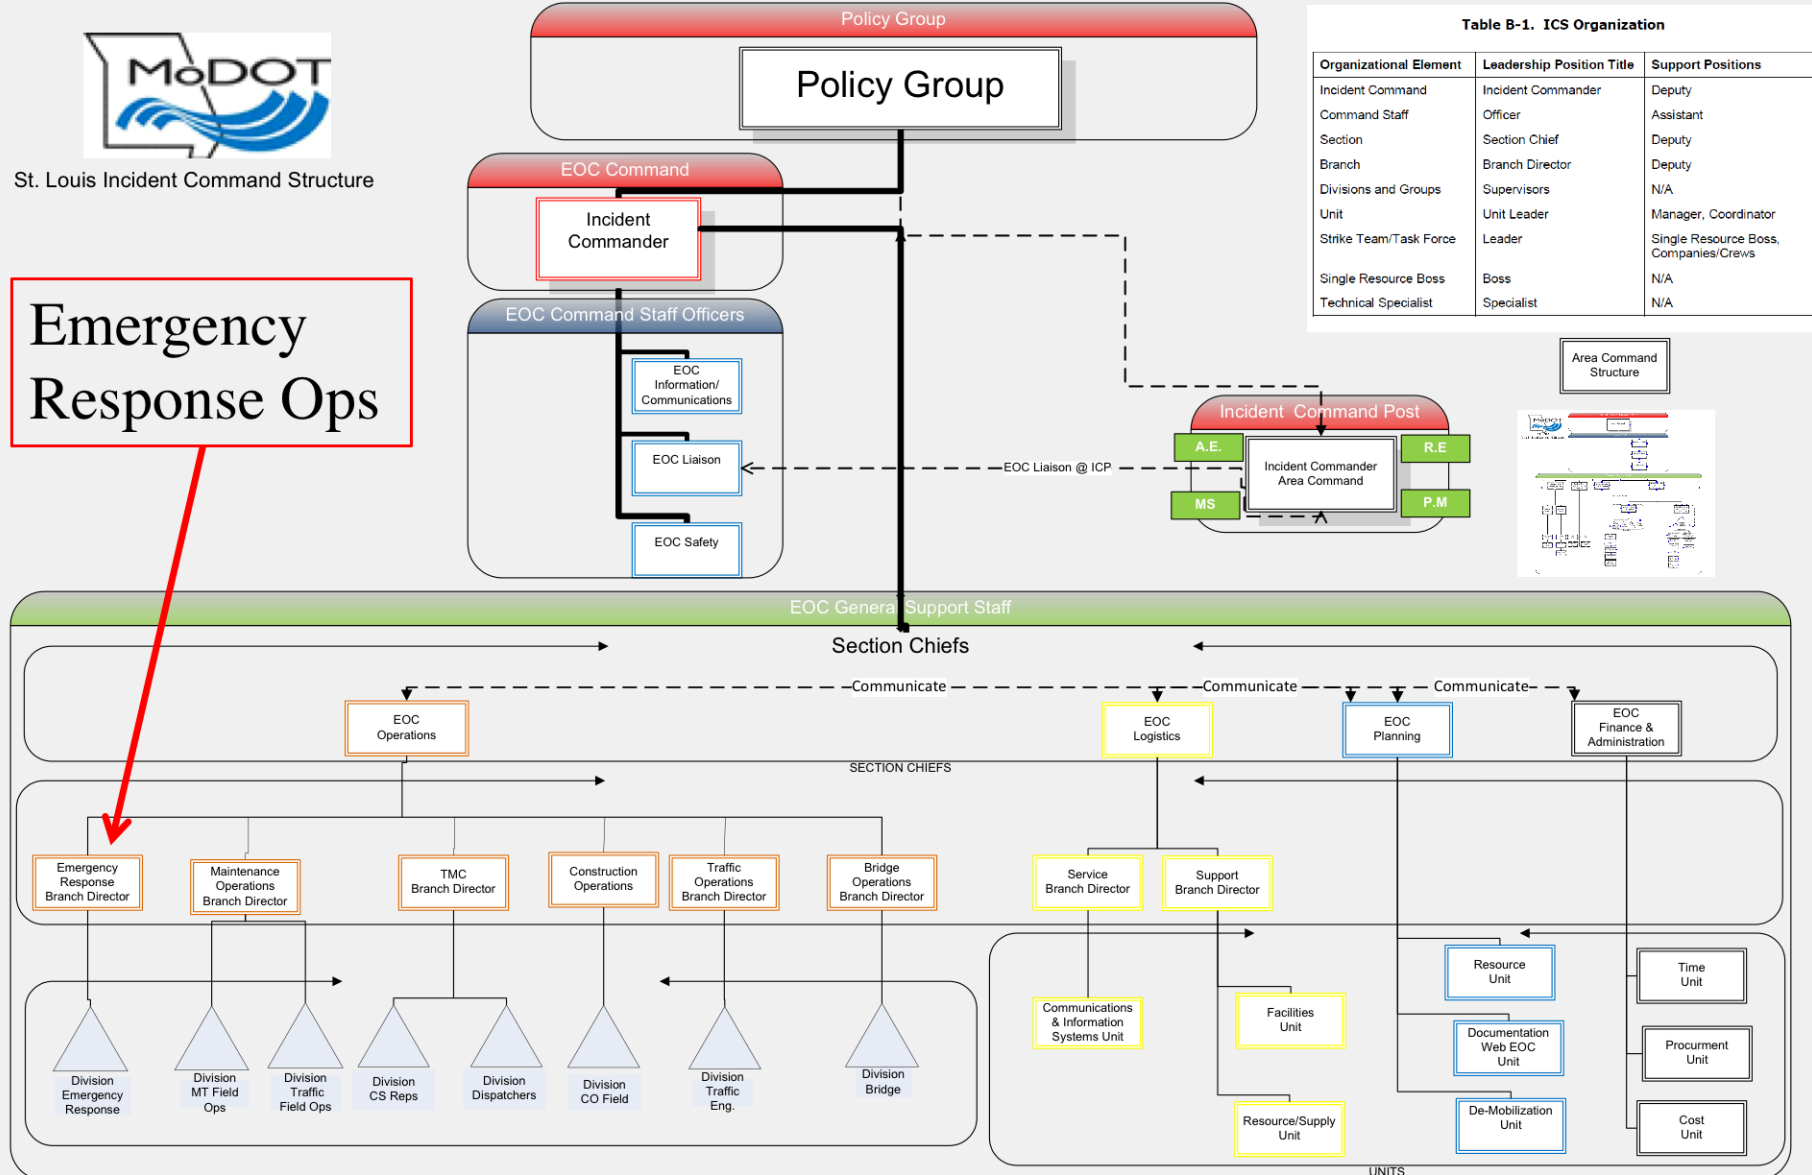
MoDOT

St. Louis Incident Command Structure

Emergency Response Ops

Policy Group

Policy Group

EOC Command

Incident Commander

EOC Command Staff Officers

EOC Information/ Communications

EOC Liaison

EOC Safety

Table B-1. ICS Organization

| Organizational Element | Leadership Position Title | Support Positions |
|---|---|---|
| Incident Command | Incident Commander | Deputy |
| Command Staff | Officer | Assistant |
| Section | Section Chief | Deputy |
| Branch | Branch Director | Deputy |
| Divisions and Groups | Supervisors | N/A |
| Unit | Unit Leader | Manager, Coordinator |
| Strike Team/Task Force | Leader | Single Resource Boss, Companies/Crews |
| Single Resource Boss | Boss | N/A |
| Technical Specialist | Specialist | N/A |

Area Command Structure

Incident Command Post

A.E.

R.E

MS

P.M

Incident Commander Area Command

EOC Liaison @ ICP

EOC General Support Staff

Section Chiefs

Communicate

Communicate

Communicate

EOC Operations

EOC Logistics

EOC Planning

EOC Finance & Administration

SECTION CHIEFS

Emergency Response Branch Director

Maintenance Operations Branch Director

TMC Branch Director

Construction Operations

Traffic Operations Branch Director

Bridge Operations Branch Director

Service Branch Director

Support Branch Director

Division Emergency Response

Division MT Field Ops

Division Traffic Field Ops

Division CS Reps

Division Dispatchers

Division CO Field

Division Traffic Eng.

Division Bridge

Communications & Information Systems Unit

Facilities Unit

Resource/Supply Unit

Resource Unit

Documentation Web EOC Unit

De-Mobilization Unit

Time Unit

Procurment Unit

Cost Unit

UNITS